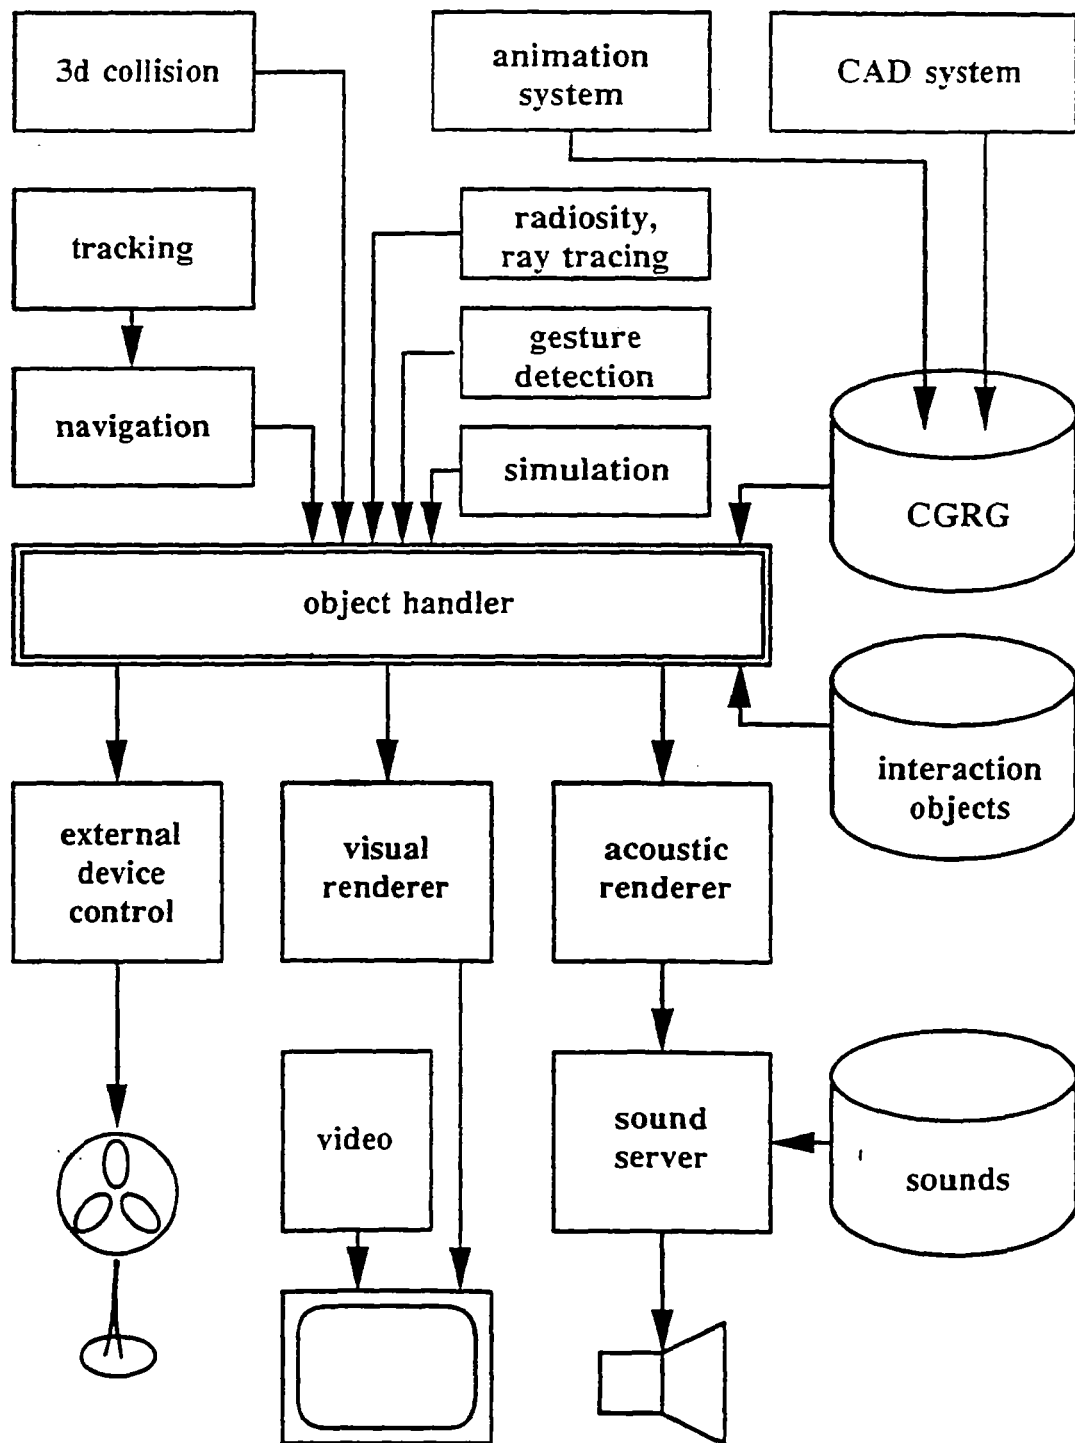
3d collision

animation system

CAD system

tracking

radiosity, ray tracing

gesture detection

navigation

simulation

CGRG

object handler

interaction objects

external device control

visual renderer

acoustic renderer

video

sound server

sounds